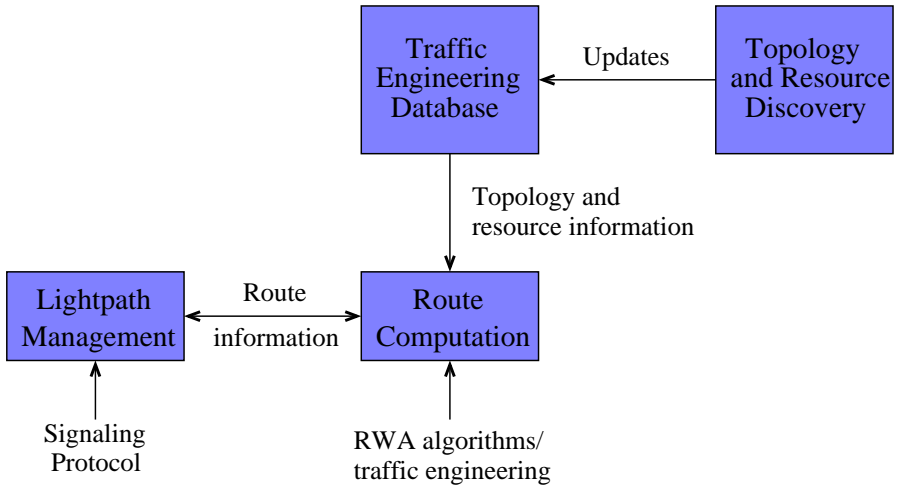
Traffic Engineering Database

Updates

Topology and Resource Discovery

Topology and resource information

Lightpath Management

Route information

Route Computation

Signaling Protocol

RWA algorithms/ traffic engineering